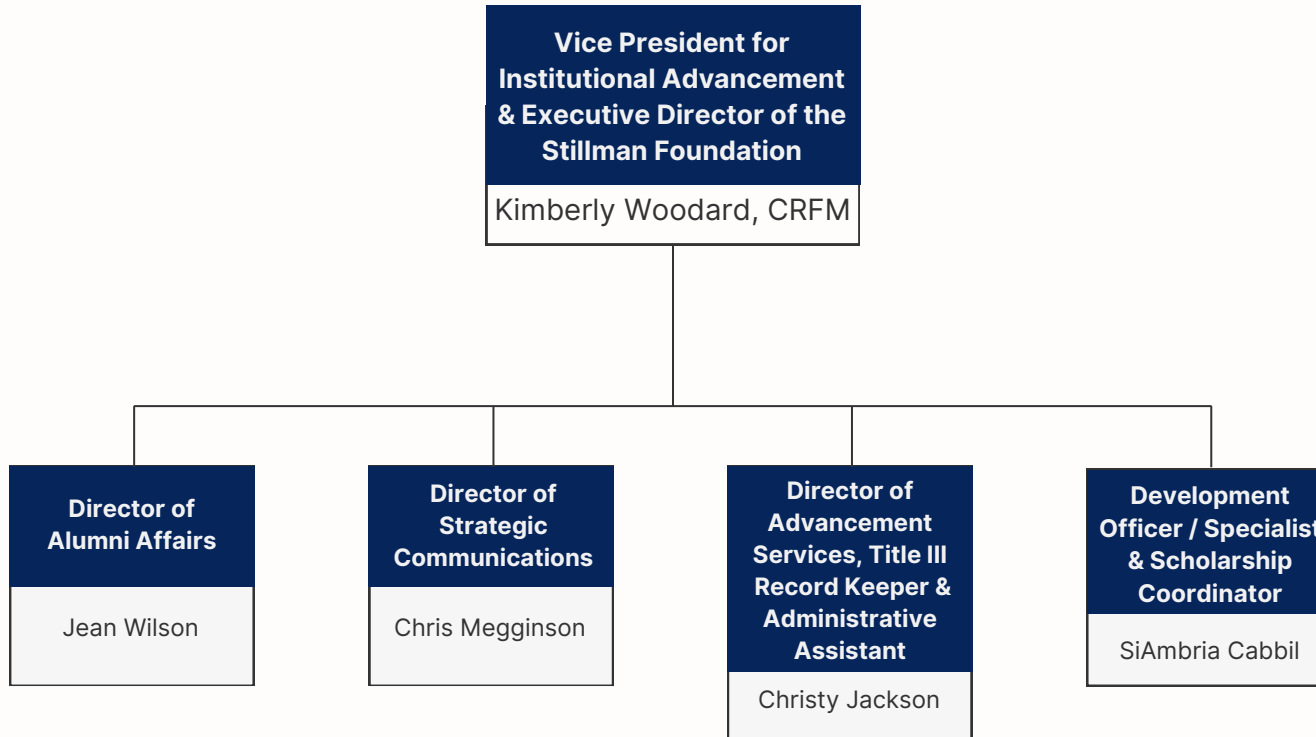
Vice President for Institutional Advancement & Executive Director of the Stillman Foundation

Kimberly Woodard, CRFM

Director of Alumni Affairs

Jean Wilson

Director of Strategic Communications

Chris Megginson

Director of Advancement Services, Title III Record Keeper & Administrative Assistant

Christy Jackson

Development Officer / Specialist & Scholarship Coordinator

SiAmbria Cabbil